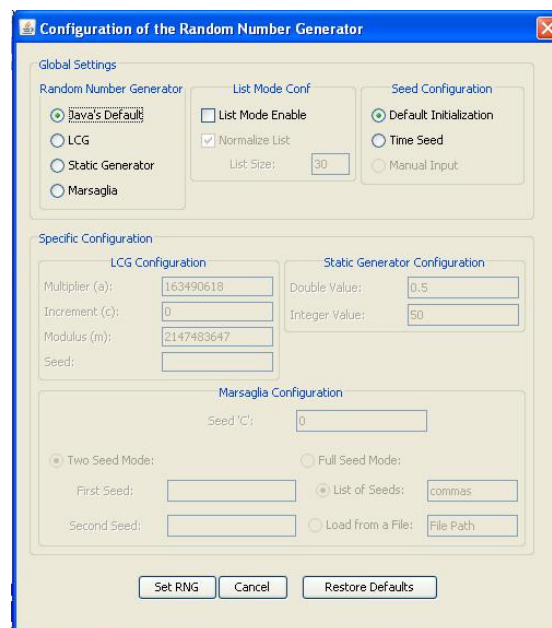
Configuration of the Random Number Generator

Global Settings

Random Number Generator
Java's Default
LCG
Static Generator
Marsaglia

List Mode Conf
List Mode Enable
Normalize List
List Size: 30

Seed Configuration
Default Initialization
Time Seed
Manual Input

Specific Configuration

LCG Configuration
Multiplier (a): 163490618
Increment (c): 0
Modulus (m): 2147483647
Seed:

Static Generator Configuration
Double Value: 0.5
Integer Value: 50

Marsaglia Configuration
Seed 'C': 0
Two Seed Mode:
First Seed:
Second Seed:
Full Seed Mode:
List of Seeds: commas
Load from a File: File Path

Set RNG | Cancel | Restore Defaults